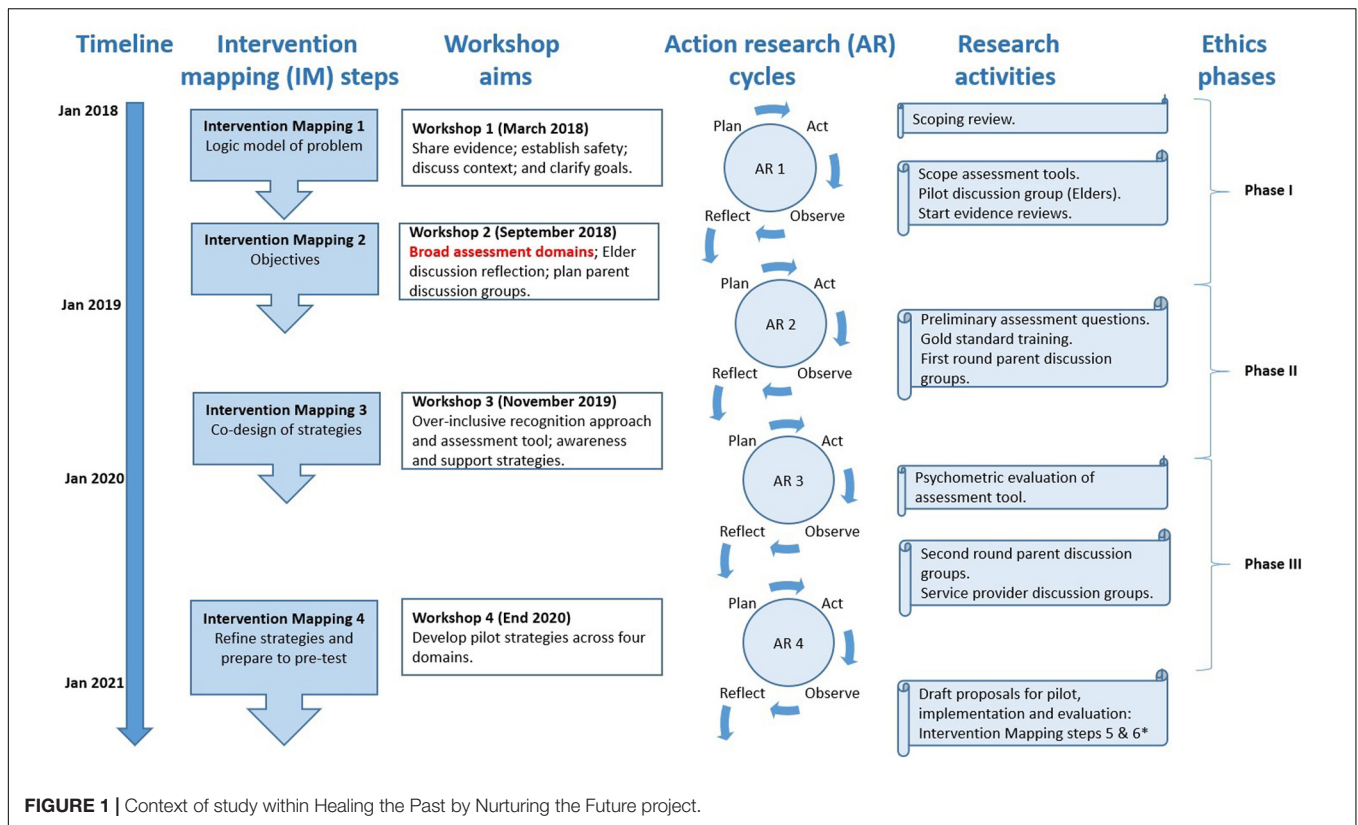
Timeline

Intervention mapping (IM) steps

Workshop aims

Action research (AR) cycles

Research activities

Ethics phases

Jan 2018

Jan 2019

Jan 2020

Jan 2021

Intervention Mapping 1
Logic model of problem

Intervention Mapping 2
Objectives

Intervention Mapping 3
Co-design of strategies

Intervention Mapping 4
Refine strategies and prepare to pre-test

Workshop 1 (March 2018)
Share evidence; establish safety; discuss context; and clarify goals.

Workshop 2 (September 2018)
Broad assessment domains; Elder discussion reflection; plan parent discussion groups.

Workshop 3 (November 2019)
Over-inclusive recognition approach and assessment tool; awareness and support strategies.

Workshop 4 (End 2020)
Develop pilot strategies across four domains.

Plan Act AR 1 Reflect Observe

Plan Act AR 2 Reflect Observe

Plan Act AR 3 Reflect Observe

Plan Act AR 4 Reflect Observe

Scoping review.

Scope assessment tools.
Pilot discussion group (Elders).
Start evidence reviews.

Preliminary assessment questions.
Gold standard training.
First round parent discussion groups.

Psychometric evaluation of assessment tool.

Second round parent discussion groups.
Service provider discussion groups.

Draft proposals for pilot, implementation and evaluation: Intervention Mapping steps 5 & 6*

Phase I

Phase II

Phase III

FIGURE 1 | Context of study within Healing the Past by Nurturing the Future project.